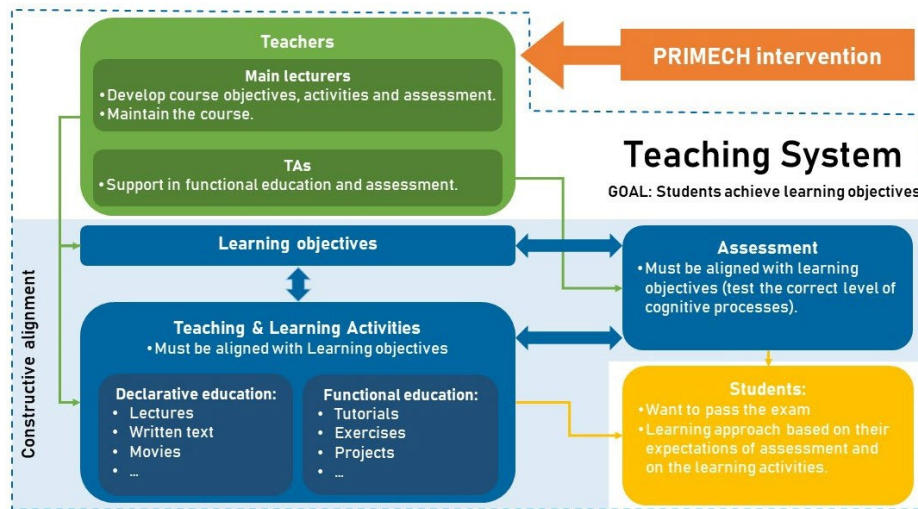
Teachers

Main lecturers
•Develop course objectives, activities and assessment.
•Maintain the course.

TAs
•Support in functional education and assessment.

PRIMECH intervention

Teaching System

GOAL: Students achieve learning objectives

Constructive alignment

Learning objectives

Assessment
•Must be aligned with learning objectives (test the correct level of cognitive processes).

Teaching & Learning Activities
•Must be aligned with Learning objectives

Declarative education:
• Lectures
• Written text
• Movies
• ...

Functional education:
• Tutorials
• Exercises
• Projects
• ...

Students:
•Want to pass the exam
•Learning approach based on their expectations of assessment and on the learning activities.